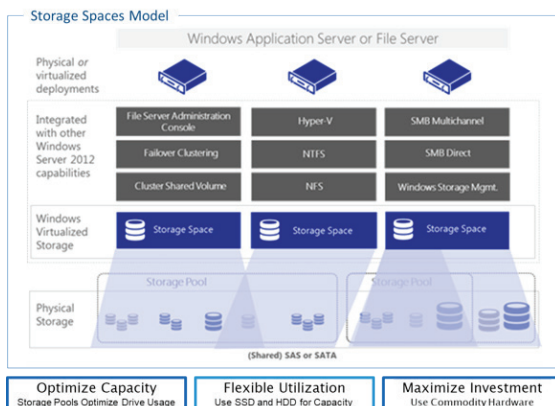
Storage Spaces Model

Windows Application Server or File Server

Physical or virtualized deployments

Integrated with other Windows Server 2012 capabilities

File Server Administration Console

Hyper-V

SMB Multichannel

Failover Clustering

NTFS

SMB Direct

Cluster Shared Volume

NFS

Windows Storage Mgmt.

Windows Virtualized Storage

Storage Space

Storage Space

Storage Space

Storage Pool

Storage Pool

Physical Storage

(Shared) SAS or SATA

Optimize Capacity
Storage Pools Optimize Drive Usage

Flexible Utilization
Use SSD and HDD for Capacity

Maximize Investment
Use Commodity Hardware